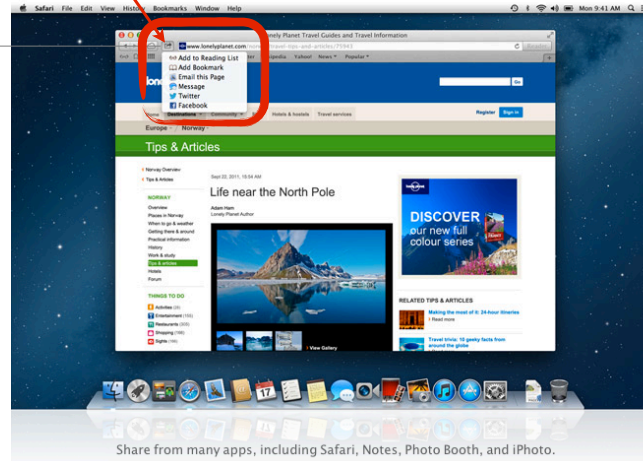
Safari File Edit View History Bookmarks Window Help

Mon 9:41 AM

Lonely Planet Travel Guides and Travel Information

www.lonelyplanet.com/travel-tips-and-articles/75943

Add to Reading List
Add Bookmark
Email this Page
Message
Twitter
Facebook

Wikipedia Yahoo! News Popular

Go

Destinations Community Hotels & hostels Travel services

Register Sign in

Europe Norway

Tips & Articles

Norway Overview
Tips & Articles

NORWAY
Overview
Places in Norway
When to go & weather
Getting there & around
Practical information
History
Work & study
Tips & articles
Hotels
Forum

THINGS TO DO
Activities
Entertainment
Restaurants
Shopping
Sights

Sept 22, 2011, 10:54 AM

Life near the North Pole

Adam Ham
Lonely Planet Author

View Gallery

DISCOVER
our new full colour series

RELATED TIPS & ARTICLES

Making the most of 24-hour itineraries
Read more

Travel trivia: 10 geeky facts from around the globe

Share from many apps, including Safari, Notes, Photo Booth, and iPhoto.